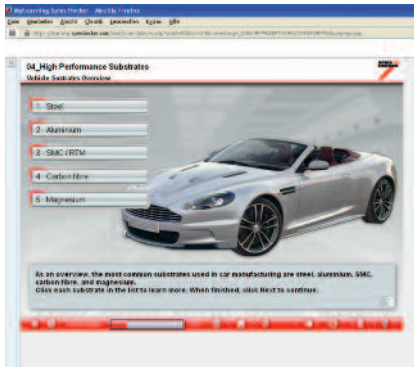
MyLearning Suite Player - Mozilla Firefox
Datei Bearbeiten Ansicht Chronik Lesezeichen Extras Hilfe
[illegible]

04_High Performance Substrates
Vehicle Substrates Overview

1 Steel
2 Aluminium
3 SMC / RTM
4 Carbon fibre
5 Magnesium

As an overview, the most common substrates used in car manufacturing are steel, aluminium, SMC, carbon fibre, and magnesium.
Click each substrate in the list to learn more. When finished, click Next to continue.